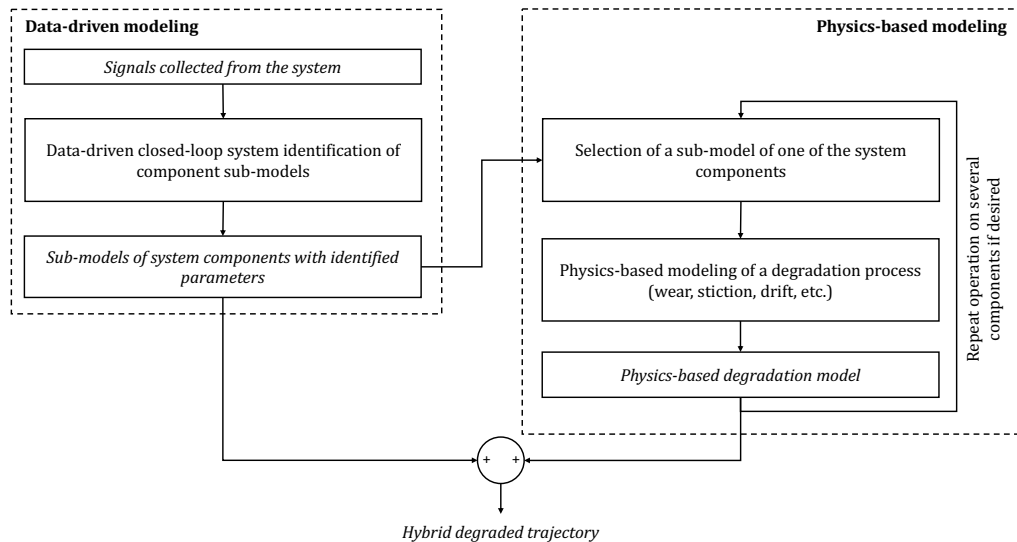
Data-driven modeling

Signals collected from the system

Data-driven closed-loop system identification of component sub-models

Sub-models of system components with identified parameters

Physics-based modeling

Selection of a sub-model of one of the system components

Physics-based modeling of a degradation process (wear, stiction, drift, etc.)

Physics-based degradation model

Repeat operation on several components if desired

+ +

Hybrid degraded trajectory